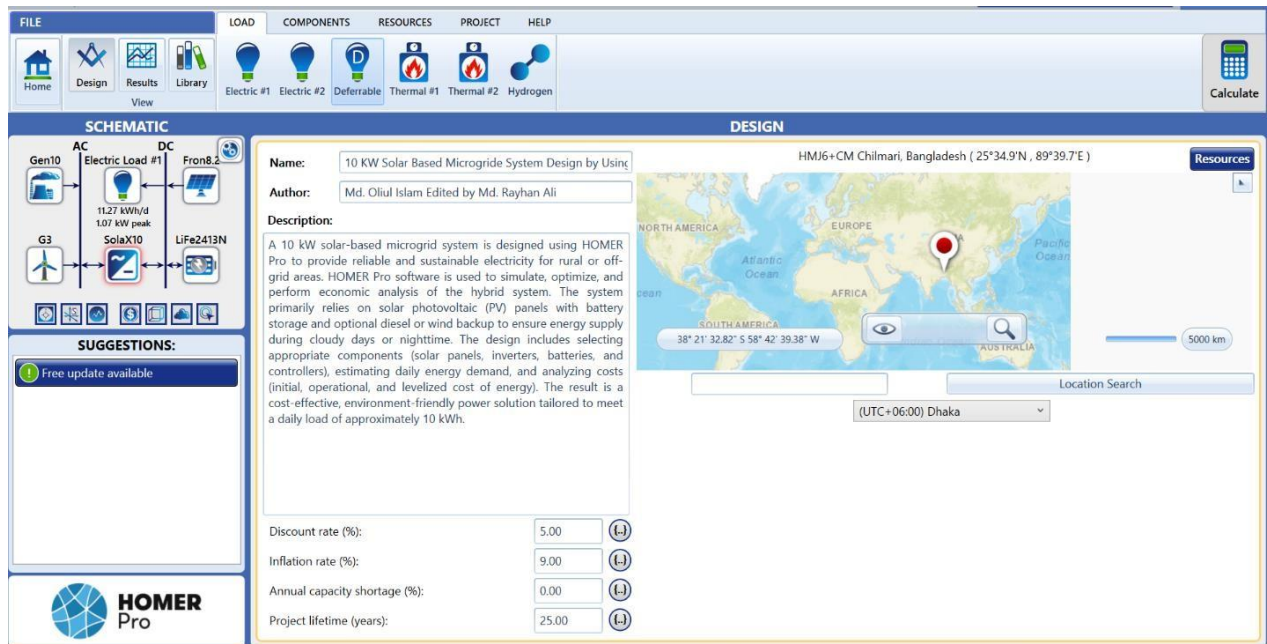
FILE
LOAD COMPONENTS RESOURCES PROJECT HELP
Home Design Results Library
View
Electric #1 Electric #2 Deferrable Thermal #1 Thermal #2 Hydrogen
Calculate

SCHEMATIC
AC DC
Gen10 Electric Load #1 Fron8.2
11.27 kWh/d
1.07 kW peak
G3 SolaX10 LiFe2413N

SUGGESTIONS:
Free update available

HOMER
Pro

DESIGN
Name: 10 KW Solar Based Microgride System Design by Using
Author: Md. Oliul Islam Edited by Md. Rayhan Ali
Description:
A 10 kW solar-based microgrid system is designed using HOMER Pro to provide reliable and sustainable electricity for rural or off-grid areas. HOMER Pro software is used to simulate, optimize, and perform economic analysis of the hybrid system. The system primarily relies on solar photovoltaic (PV) panels with battery storage and optional diesel or wind backup to ensure energy supply during cloudy days or nighttime. The design includes selecting appropriate components (solar panels, inverters, batteries, and controllers), estimating daily energy demand, and analyzing costs (initial, operational, and levelized cost of energy). The result is a cost-effective, environment-friendly power solution tailored to meet a daily load of approximately 10 kWh.

Discount rate (%): 5.00
Inflation rate (%): 9.00
Annual capacity shortage (%): 0.00
Project lifetime (years): 25.00

HMJ6+CM Chilmari, Bangladesh ( 25°34.9'N , 89°39.7'E )
Resources
NORTH AMERICA
EUROPE
Atlantic Ocean
Pacific Ocean
AFRICA
SOUTH AMERICA
AUSTRALIA
38° 21' 32.82" S 58° 42' 39.38" W
5000 km
Location Search
(UTC+06:00) Dhaka